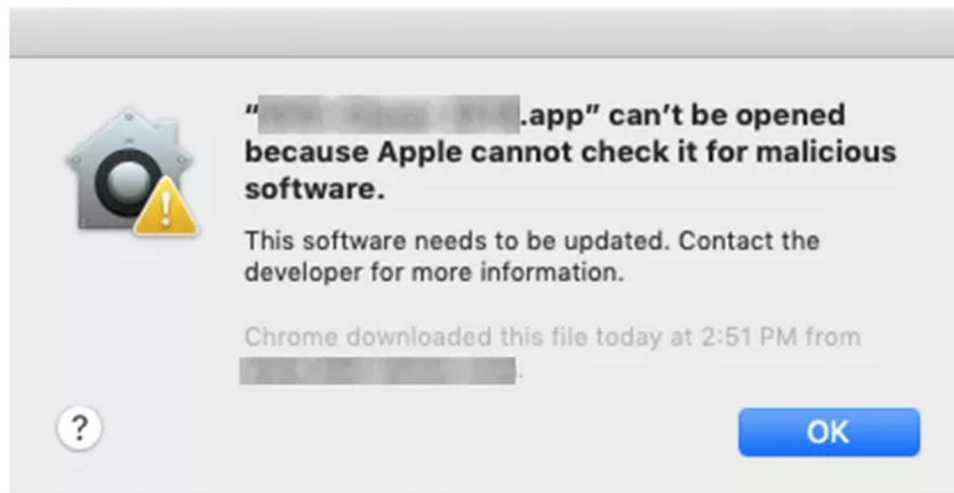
“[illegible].app” can’t be opened because Apple cannot check it for malicious software.

This software needs to be updated. Contact the developer for more information.

Chrome downloaded this file today at 2:51 PM from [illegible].

?

OK